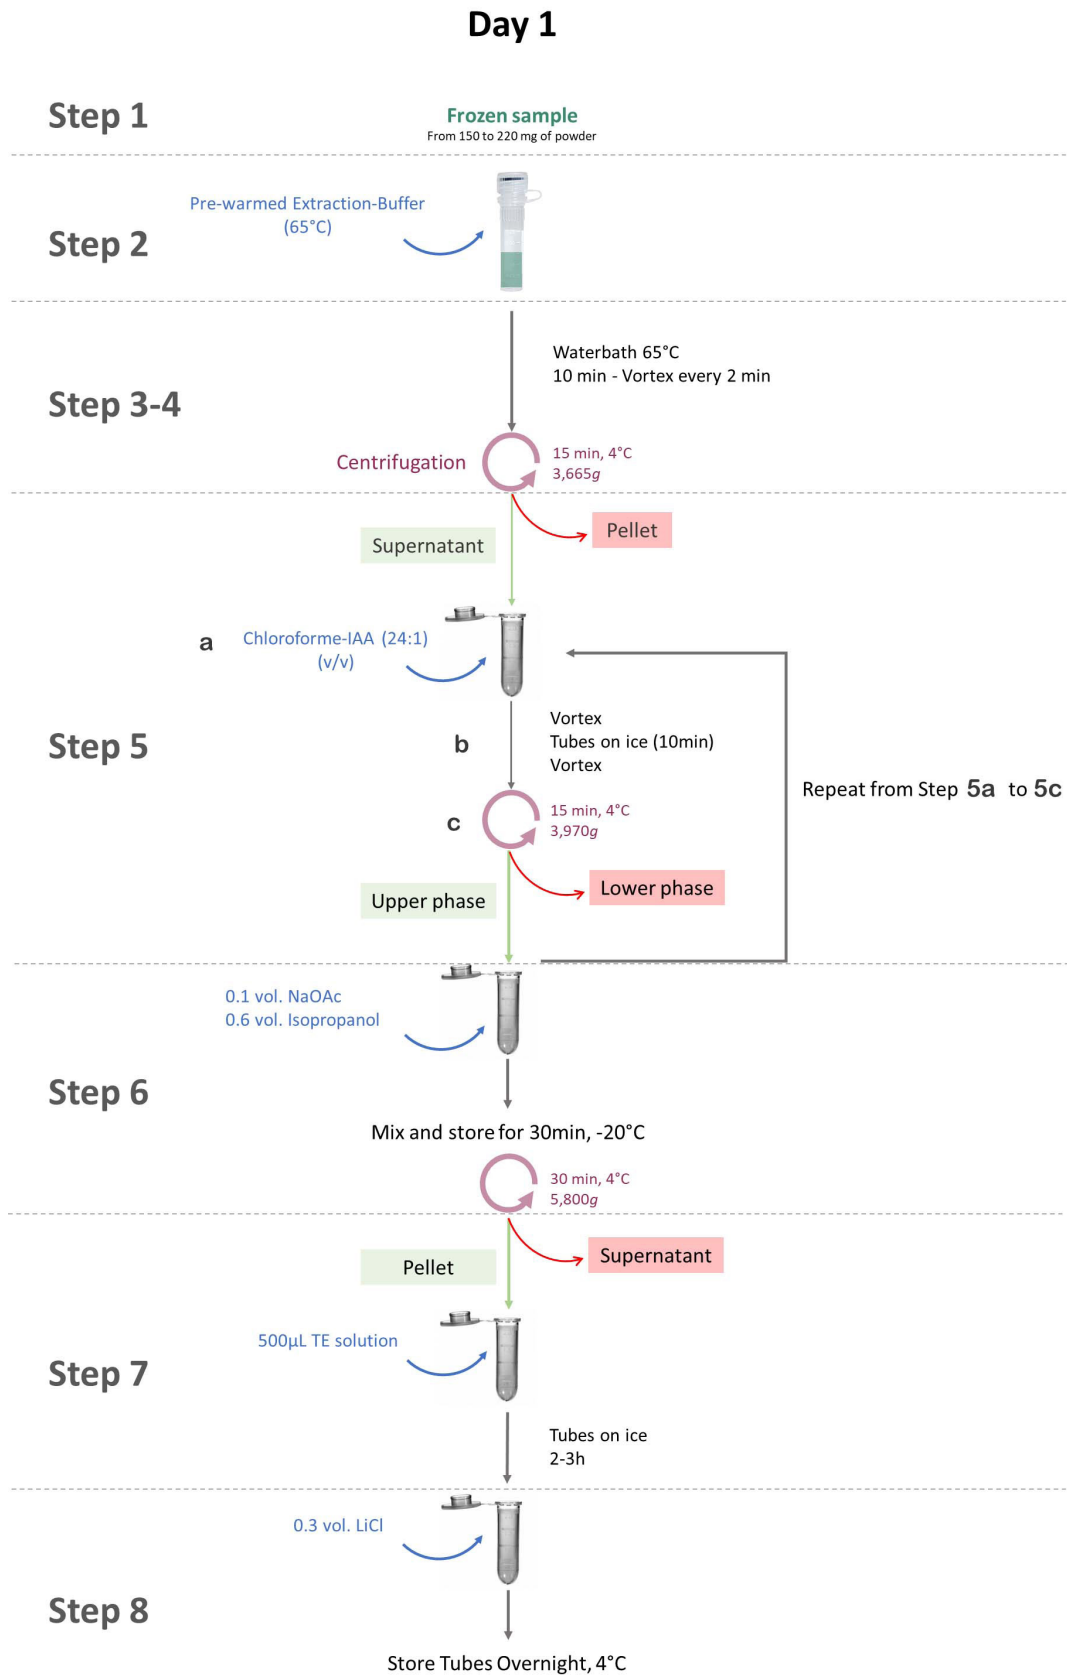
Day 1

Step 1

Frozen sample
From 150 to 220 mg of powder

Step 2

Pre-warmed Extraction-Buffer (65°C)

Step 3-4

Waterbath 65°C
10 min - Vortex every 2 min

Centrifugation

15 min, 4°C
3,665$g$

Step 5

Supernatant

Pellet

a

Chloroforme-IAA (24:1) (v/v)

b

Vortex
Tubes on ice (10min)
Vortex

Repeat from Step 5a to 5c

c

15 min, 4°C
3,970$g$

Upper phase

Lower phase

Step 6

0.1 vol. NaOAc
0.6 vol. Isopropanol

Mix and store for 30min, -20°C

30 min, 4°C
5,800$g$

Step 7

Pellet

Supernatant

500µL TE solution

Tubes on ice
2-3h

Step 8

0.3 vol. LiCl

Store Tubes Overnight, 4°C